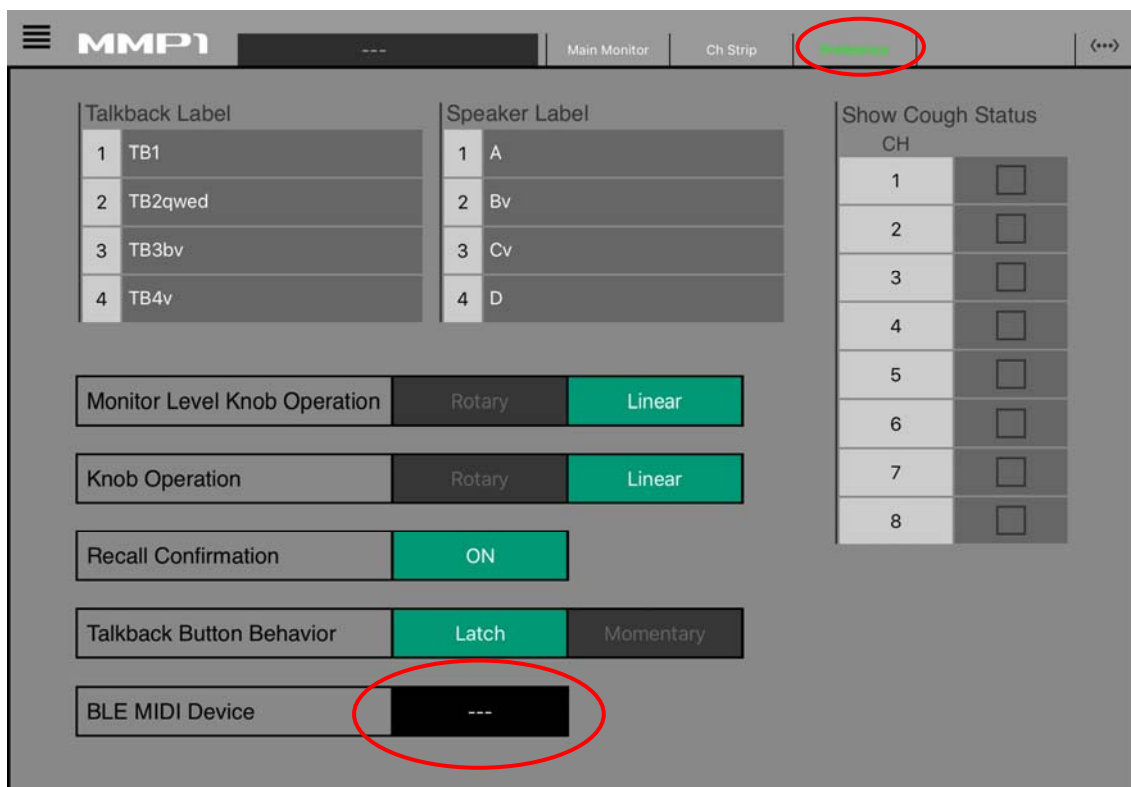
MMP1 --- Main Monitor Ch Strip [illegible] (•••)

Talkback Label

| | |
|---|---|
| 1 | TB1 |
| 2 | TB2qwed |
| 3 | TB3bv |
| 4 | TB4v |

Speaker Label

| | |
|---|---|
| 1 | A |
| 2 | Bv |
| 3 | Cv |
| 4 | D |

Show Cough Status

| CH | |
|---|---|
| 1 | |
| 2 | |
| 3 | |
| 4 | |
| 5 | |
| 6 | |
| 7 | |
| 8 | |

Monitor Level Knob Operation Rotary Linear

Knob Operation Rotary Linear

Recall Confirmation ON

Talkback Button Behavior Latch Momentary

BLE MIDI Device ---